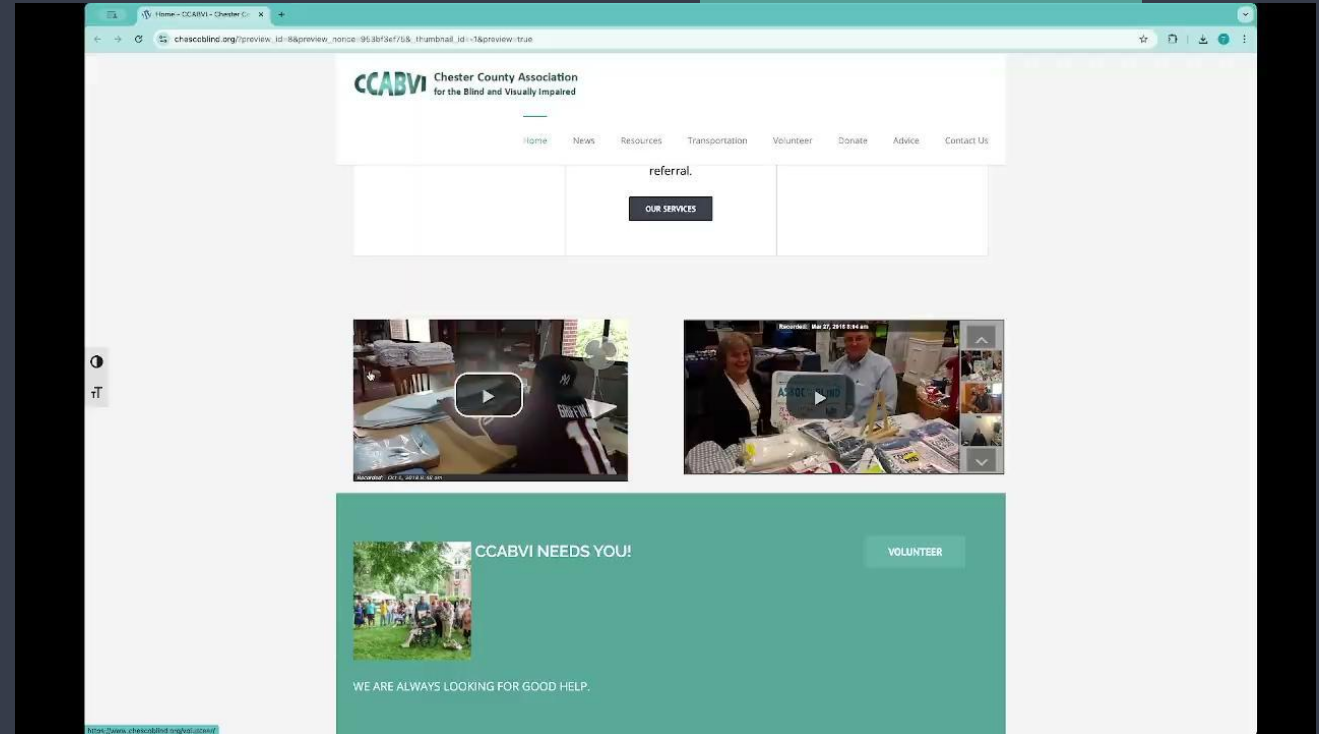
Home – CCABVI – Chester Co

chescoblind.org/?preview_id=8&preview_nonce=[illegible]&_thumbnail_id=-1&preview=true

CCABVI Chester County Association for the Blind and Visually Impaired

Home News Resources Transportation Volunteer Donate Advice Contact Us

referral.

OUR SERVICES

Recorded: Mar 27, 2018

Recorded: Oct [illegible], 2018

CCABVI NEEDS YOU!

VOLUNTEER

WE ARE ALWAYS LOOKING FOR GOOD HELP.

https://www.chescoblind.org/volunteer/